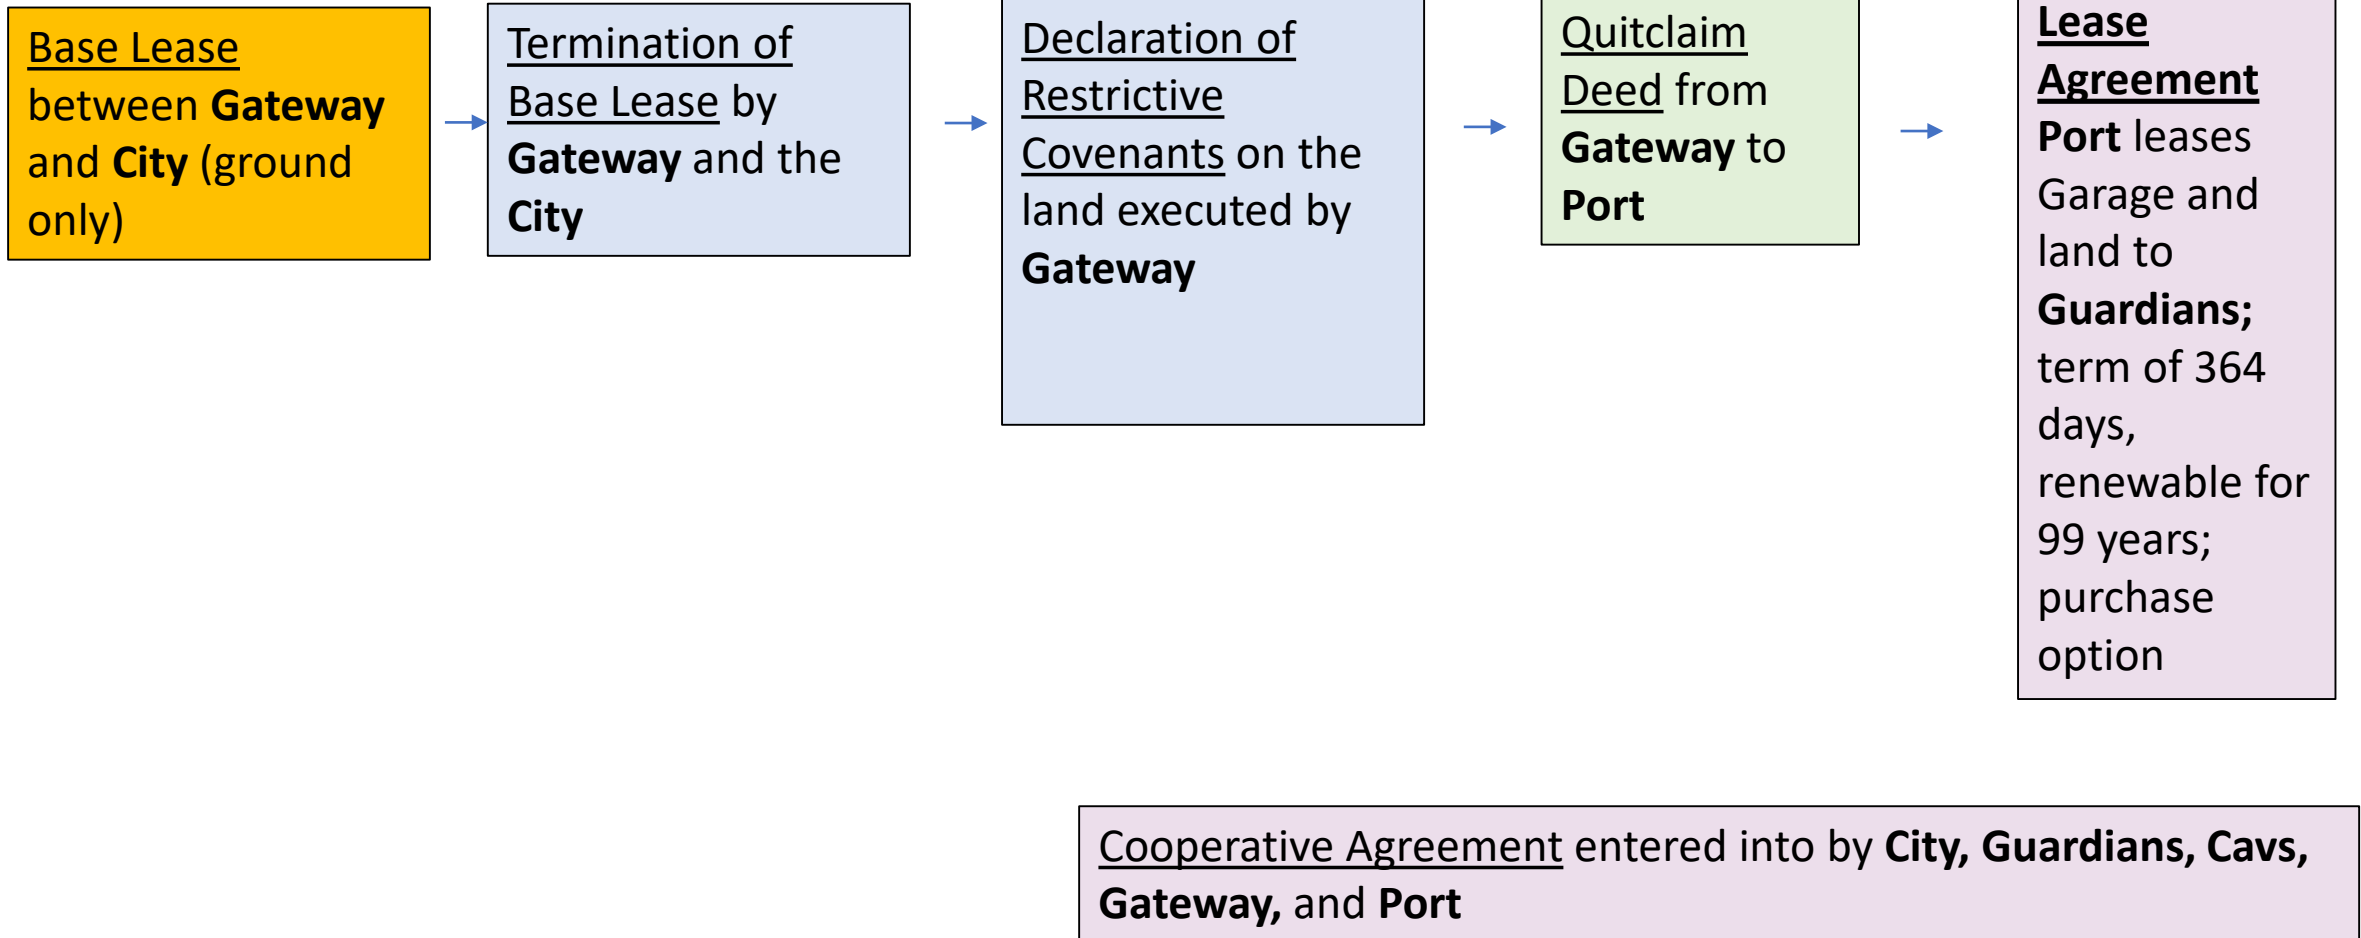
Base Lease between Gateway and City (ground only)

Termination of Base Lease by Gateway and the City

Declaration of Restrictive Covenants on the land executed by Gateway

Quitclaim Deed from Gateway to Port

Lease Agreement Port leases Garage and land to Guardians; term of 364 days, renewable for 99 years; purchase option

Cooperative Agreement entered into by City, Guardians, Cavs, Gateway, and Port